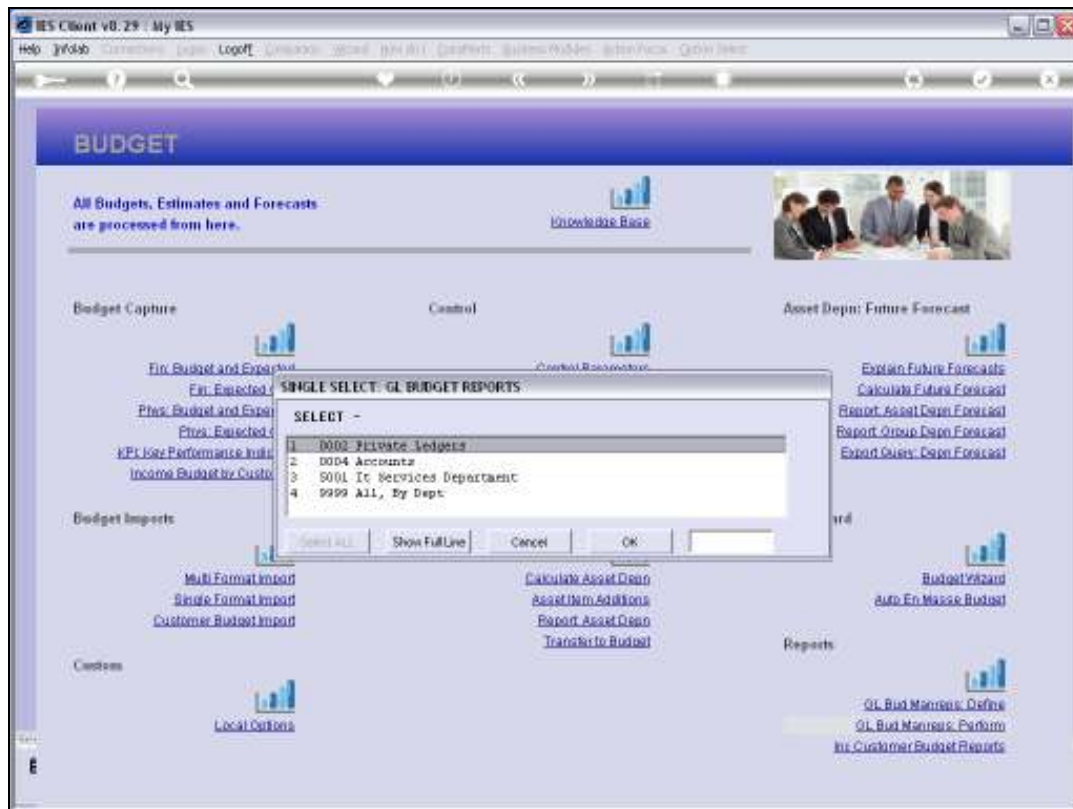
IES Client v8.29 : My IES

Help Infolab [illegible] Logoff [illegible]

BUDGET

All Budgets, Estimates and Forecasts are processed from here.

Knowledge Base

Budget Capture

Fin: Budget and Expected
Fin: Expected
Phys: Budget and Expe
Phys: Expected
KPI: Key Performance Indic
Income Budget by Custo

Control

Control Parameters

Asset Depn: Future Forecast

Explain Future Forecasts
Calculate Future Forecast
Report Asset Depn Forecast
Report Group Depn Forecast
Export Query: Depn Forecast

SINGLE SELECT: GL BUDGET REPORTS

SELECT -

1 0002 Private Ledgers
2 0004 Accounts
3 S001 It Services Department
4 9999 All, By Dept

Select ALL | Show Full Line | Cancel | OK

Budget Imports

Multi Format Import
Single Format Import
Customer Budget Import

Calculate Asset Depn
Asset Item Additions
Report Asset Depn
Transfer to Budget

rd

Budget Wizard
Auto En Masse Budget

Custom

Local Options

Reports

GL Bud Manreps: Define
GL Bud Manreps: Perform
Inc Customer Budget Reports